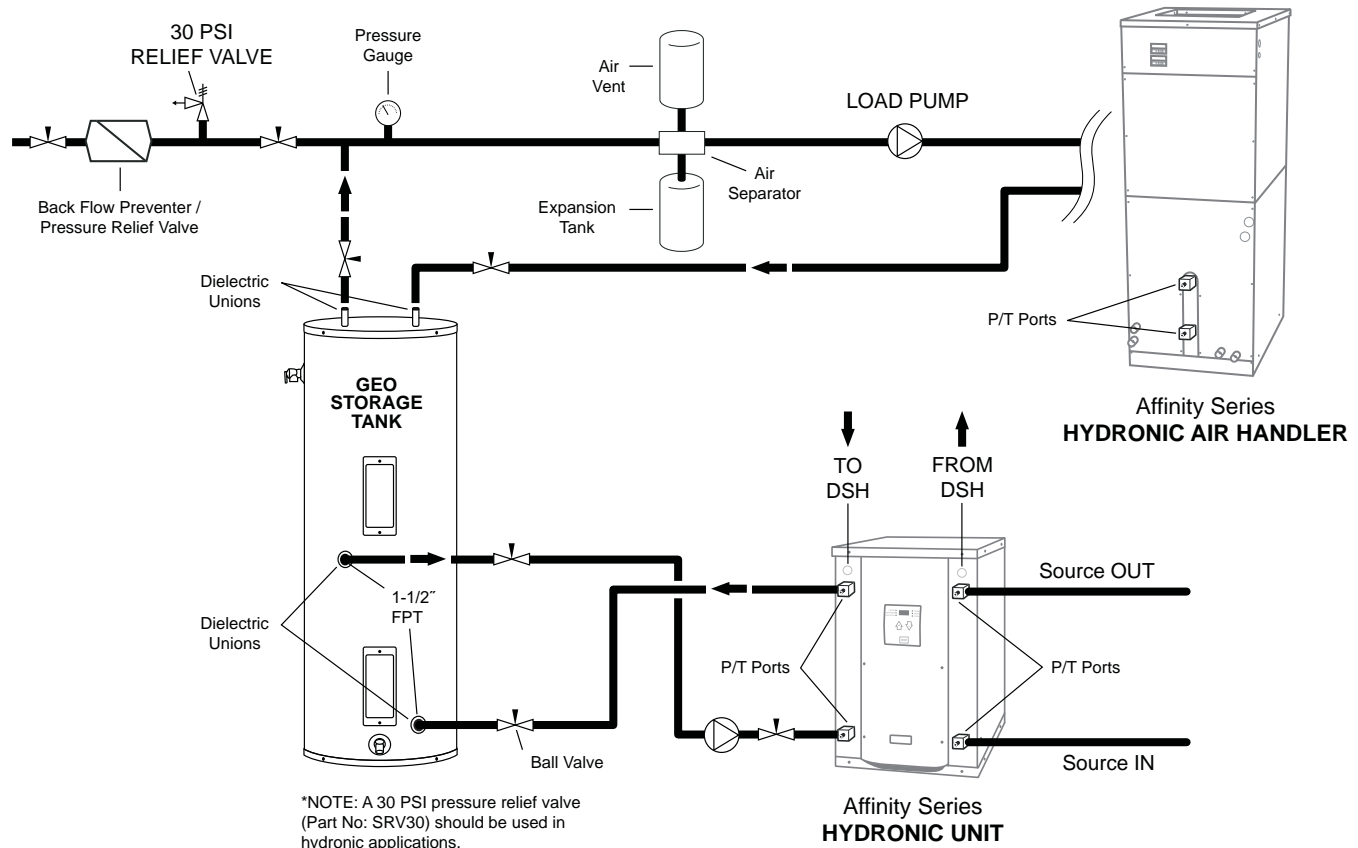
30 PSI
RELIEF VALVE

Pressure Gauge

Air Vent

LOAD PUMP

Air Separator

Expansion Tank

Back Flow Preventer / Pressure Relief Valve

Dielectric Unions

GEO STORAGE TANK

P/T Ports

Affinity Series
HYDRONIC AIR HANDLER

TO DSH

FROM DSH

Source OUT

1-1/2″ FPT

Dielectric Unions

P/T Ports

P/T Ports

Source IN

Ball Valve

*NOTE: A 30 PSI pressure relief valve (Part No: SRV30) should be used in hydronic applications.

Affinity Series
HYDRONIC UNIT